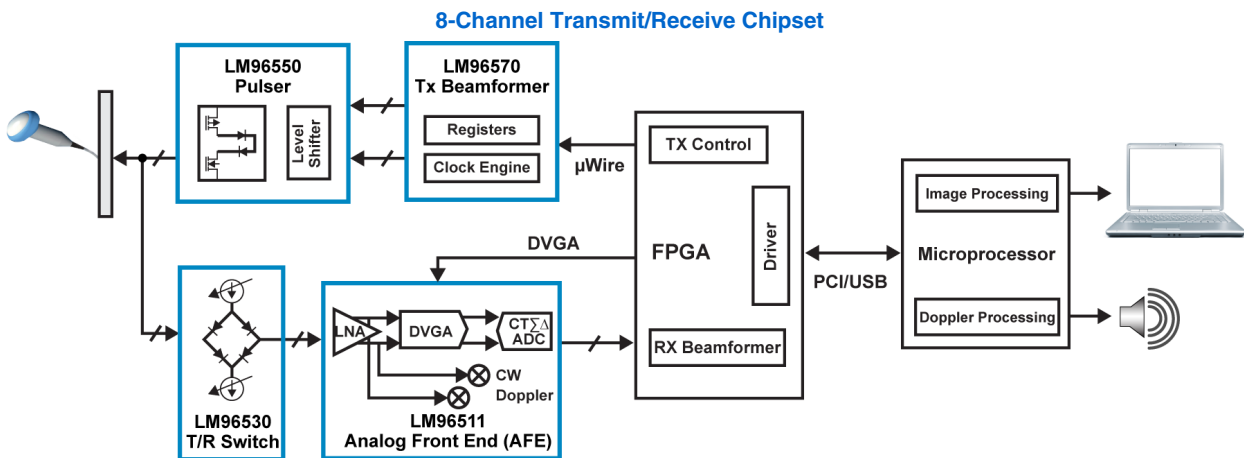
8-Channel Transmit/Receive Chipset

LM96550
Pulser

Level Shifter

LM96570
Tx Beamformer

Registers

Clock Engine

μWire

TX Control

Driver

FPGA

DVGA

PCI/USB

Image Processing

Microprocessor

Doppler Processing

RX Beamformer

LNA

DVGA

CT$\Sigma\Delta$ ADC

CW Doppler

LM96530
T/R Switch

LM96511
Analog Front End (AFE)